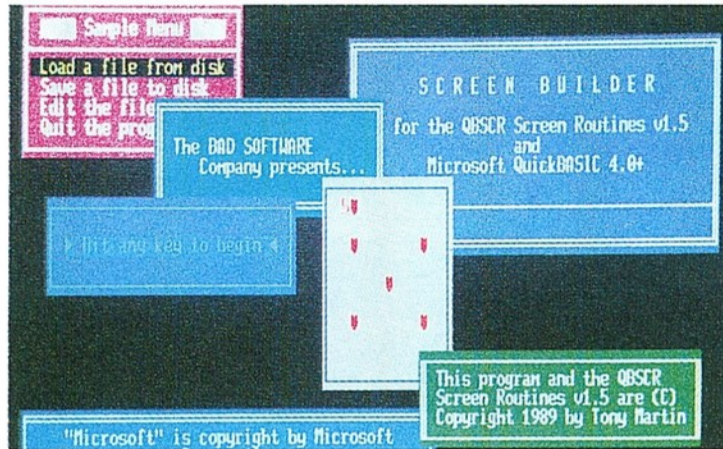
Sample Menu

Load a file from disk
Save a file to disk
Edit the file
Quit the prog

The BAD SOFTWARE Company presents...

SCREEN BUILDER

for the QBSCR Screen Routines v1.5 and Microsoft QuickBASIC 4.0+

Hit any key to begin

This program and the QBSCR Screen Routines v1.5 are (C) Copyright 1989 by Tony Martin

"Microsoft" is copyright by Microsoft